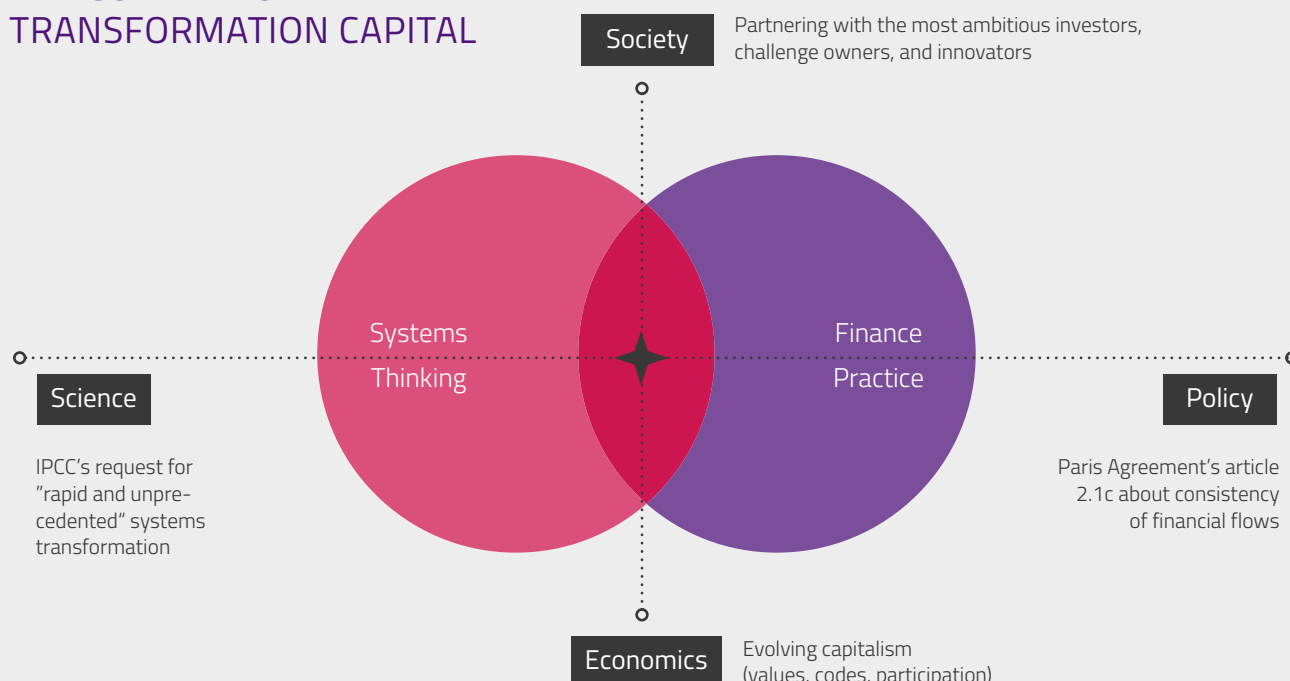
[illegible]
TRANSFORMATION CAPITAL

Society

Partnering with the most ambitious investors, challenge owners, and innovators

Systems Thinking

Finance Practice

Science

IPCC's request for "rapid and unprecedented" systems transformation

Policy

Paris Agreement's article 2.1c about consistency of financial flows

Economics

Evolving capitalism (values, codes, participation)